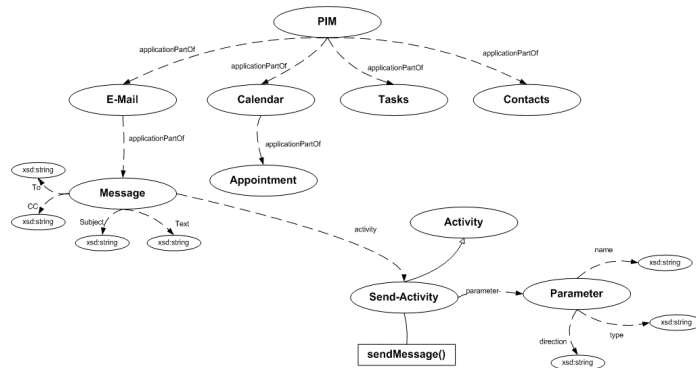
PIM

applicationPartOf

applicationPartOf

applicationPartOf

applicationPartOf

E-Mail

Calendar

Tasks

Contacts

applicationPartOf

applicationPartOf

xsd:string

To

Message

CC

xsd:string

Subject

Text

xsd:string

xsd:string

Appointment

activity

Activity

name

xsd:string

Send-Activity

parameter

Parameter

xsd:string

type

direction

sendMessage()

xsd:string